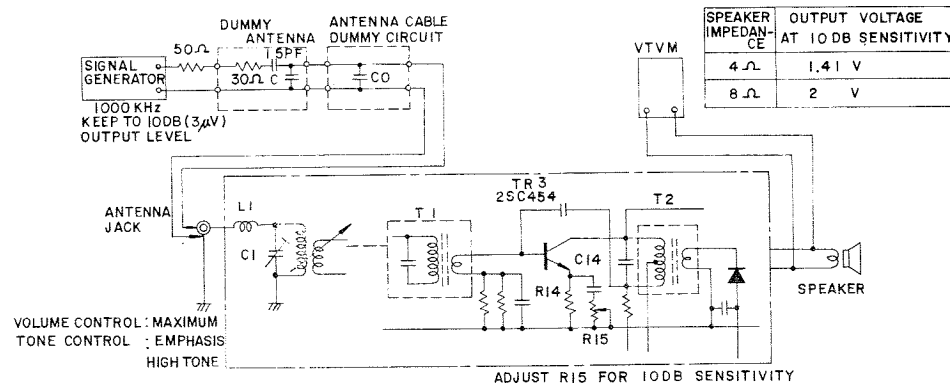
DUMMY ANTENNA

ANTENNA CABLE DUMMY CIRCUIT

50Ω

15PF

30Ω C

CO

SIGNAL GENERATOR

1000 KHZ
KEEP TO 10DB (3μV) OUTPUT LEVEL

| SPEAKER IMPEDANCE | OUTPUT VOLTAGE AT 10DB SENSITIVITY |
|---|---|
| 4Ω | 1.41 V |
| 8Ω | 2 V |

VTVM

ANTENNA JACK

L1

C1

T1

TR3
2SC454

T2

C14

R14

R15

SPEAKER

VOLUME CONTROL : MAXIMUM
TONE CONTROL : EMPHASIS HIGH TONE

ADJUST R15 FOR 10DB SENSITIVITY